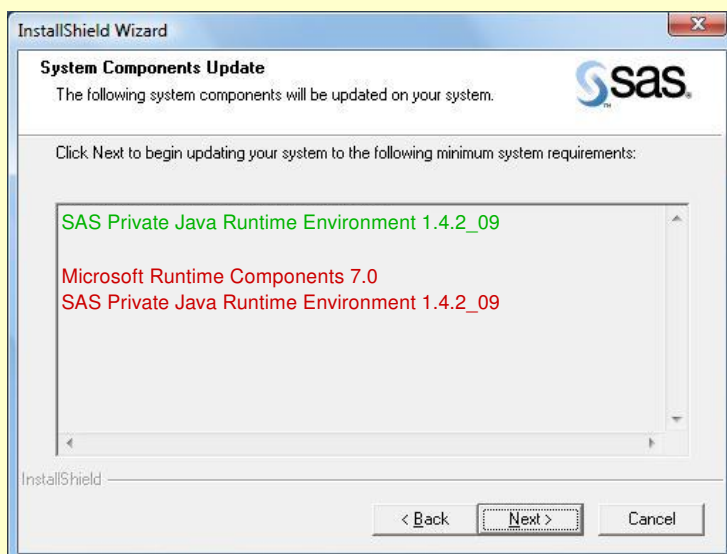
InstallShield Wizard

System Components Update

The following system components will be updated on your system.

sas.

Click Next to begin updating your system to the following minimum system requirements:

SAS Private Java Runtime Environment 1.4.2_09

Microsoft Runtime Components 7.0
SAS Private Java Runtime Environment 1.4.2_09

InstallShield

< Back
Next >
Cancel